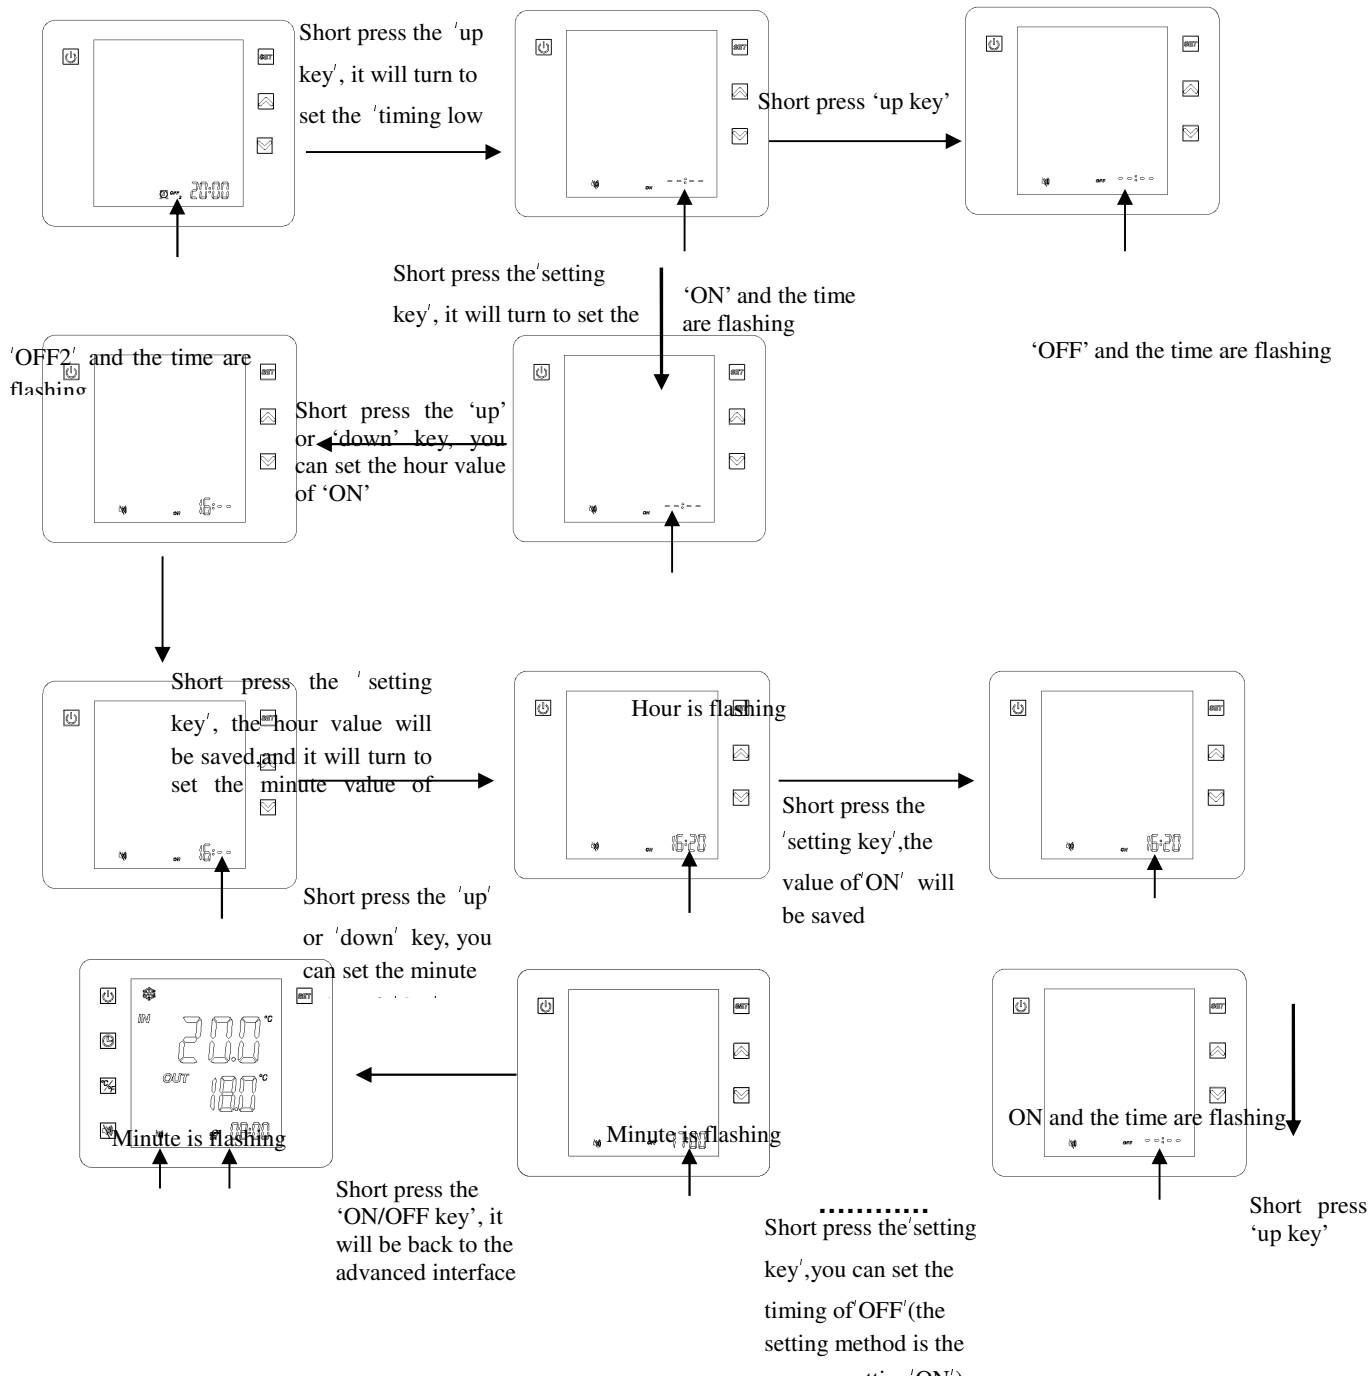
SET

20:00

Short press the 'up key', it will turn to set the 'timing low

SET

ON

--:--

Short press 'up key'

SET

OFF

--:--

Short press the'setting key', it will turn to set the

'ON' and the time are flashing

'OFF' and the time are flashing

'OFF2' and the time are flashing

SET

ON

16:--

Short press the 'up' or 'down' key, you can set the hour value of 'ON'

SET

ON

--:--

SET

ON

16:--

Short press the 'setting key', the hour value will be saved,and it will turn to set the minute value of

SET

Hour is flashing

ON

16:20

Short press the 'setting key',the value of'ON' will be saved

SET

ON

16:20

Short press the 'up' or 'down' key, you can set the minute

SET

IN

20.0 °C

OUT

18.0 °C

Minute is flashing

SET

Minute is flashing

Short press the 'ON/OFF key', it will be back to the advanced interface

..........

Short press the'setting key',you can set the timing of'OFF'(the setting method is the

SET

ON and the time are flashing

OFF

--:--

Short press 'up key'